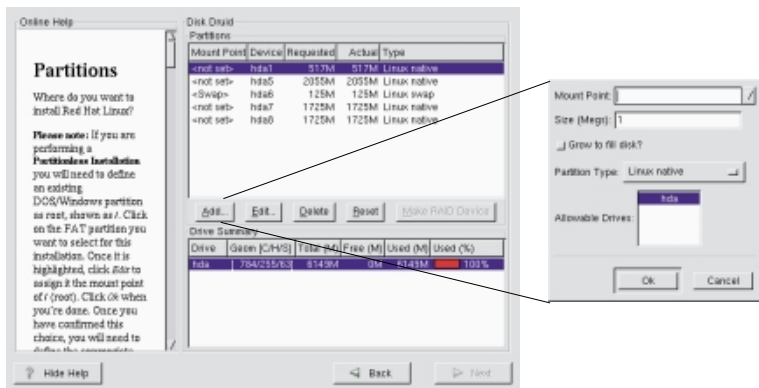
Online Help

Partitions

Where do you want to install Red Hat Linux?

Please note: If you are performing a Partitionless Installation you will need to define an existing DOS/Windows partition as root, shown as /. Click on the FAT partition you want to select for this installation. Once it is highlighted, click Edit to assign it the mount point of / (root). Click Ok when you're done. Once you have confirmed this choice, you will need to define the appropriate

Disk Druid

Partitions

| Mount Point | Device | Requested | Actual | Type |
|---|---|---|---|---|
| <not set> | hda1 | 517M | 517M | Linux native |
| <not set> | hda5 | 2055M | 2055M | Linux native |
| <Swap> | hda6 | 125M | 125M | Linux swap |
| <not set> | hda7 | 1725M | 1725M | Linux native |
| <not set> | hda8 | 1725M | 1725M | Linux native |

Add... Edit... Delete Reset Make RAID Device

Drive Summary

| Drive | Geom [C/H/S] | Total (M) | Free (M) | Used (M) | Used (%) |
|---|---|---|---|---|---|
| hda | 784/255/63 | 6149M | 0M | 6149M | 100% |

Hide Help

Back

Next

Mount Point:

Size (Megs): 1

Grow to fill disk?

Partition Type: Linux native

Allowable Drives: hda

Ok

Cancel